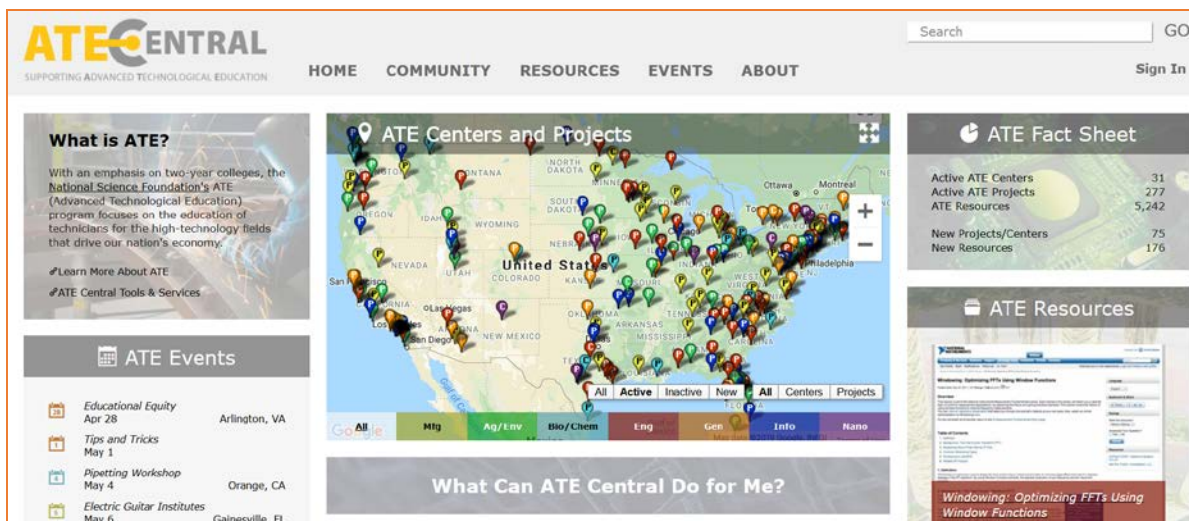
ATE CENTRAL
SUPPORTING ADVANCED TECHNOLOGICAL EDUCATION

HOME COMMUNITY RESOURCES EVENTS ABOUT

Search GO

Sign In

What is ATE?

With an emphasis on two-year colleges, the National Science Foundation's ATE (Advanced Technological Education) program focuses on the education of technicians for the high-technology fields that drive our nation's economy.

Learn More About ATE

ATE Central Tools & Services

ATE Events

28 Educational Equity Apr 28 Arlington, VA

1 Tips and Tricks May 1

4 Pipetting Workshop May 4 Orange, CA

6 Electric Guitar Institutes May 6 Gainesville, FL

ATE Centers and Projects

NORTH DAKOTA
MONTANA
SOUTH DAKOTA
OREGON
WYOMING
NEVADA
UTAH
COLORADO
United States
KANSAS
San Francisco
Las Vegas
Los Angeles
San Diego
NEW MEXICO
OKLAHOMA
ARKANSAS
Ottawa
Montreal
Philadelphia
WEST

All Active Inactive New All Centers Projects

All Mfg Ag/Env Bio/Chem Eng Gen Info Nano

What Can ATE Central Do for Me?

ATE Fact Sheet

| | |
|---|---|
| Active ATE Centers | 31 |
| Active ATE Projects | 277 |
| ATE Resources | 5,242 |
| New Projects/Centers | 75 |
| New Resources | 176 |

ATE Resources

Windowing: Optimizing FFTs Using Window Functions